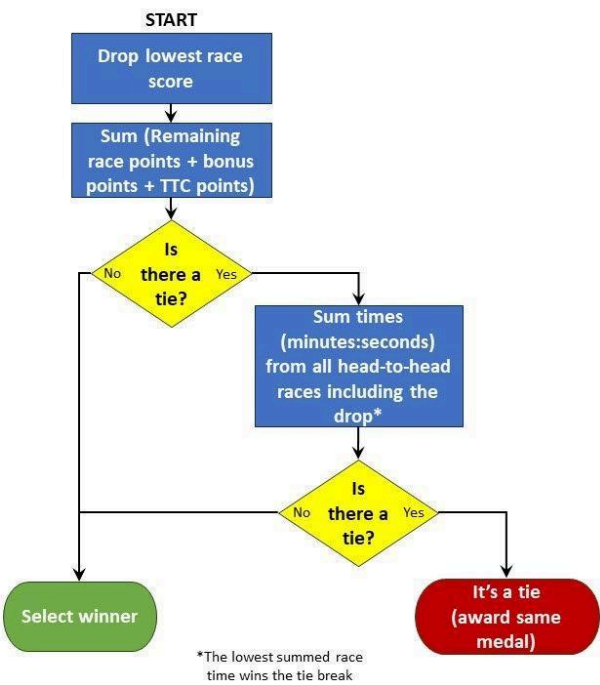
START

Drop lowest race score

Sum (Remaining race points + bonus points + TTC points)

Is there a tie?

No

Yes

Sum times (minutes:seconds) from all head-to-head races including the drop*

Is there a tie?

No

Yes

Select winner

It's a tie (award same medal)

*The lowest summed race time wins the tie break